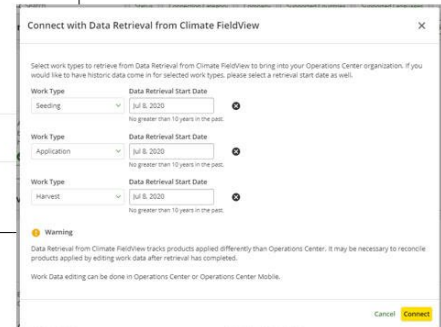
Connect with Data Retrieval from Climate FieldView

Select work types to retrieve from Data Retrieval from Climate FieldView to bring into your Operations Center organization. If you would like to have historic data come in for selected work types, please select a retrieval start date as well.

Work Type
Seeding
Data Retrieval Start Date
Jul 8, 2020
No greater than 10 years in the past.

Work Type
Application
Data Retrieval Start Date
Jul 8, 2020
No greater than 10 years in the past.

Work Type
Harvest
Data Retrieval Start Date
Jul 8, 2020
No greater than 10 years in the past.

Warning

Data Retrieval from Climate FieldView tracks products applied differently than Operations Center. It may be necessary to reconcile products applied by editing work data after retrieval has completed.

Work Data editing can be done in Operations Center or Operations Center Mobile.

Cancel Connect